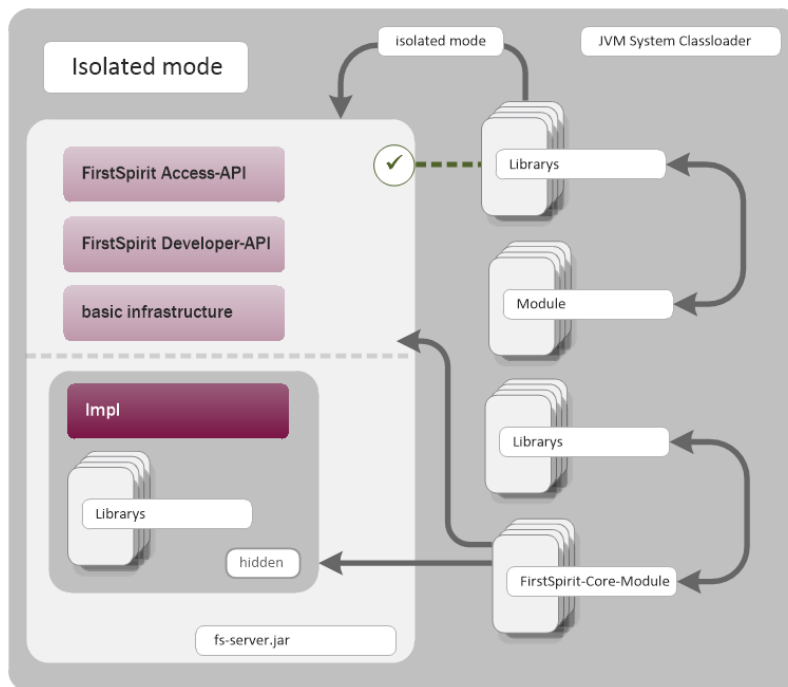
Isolated mode

isolated mode

JVM System Classloader

FirstSpirit Access-API

FirstSpirit Developer-API

basic infrastructure

Librarys

Module

Impl

Librarys

Librarys

hidden

FirstSpirit-Core-Module

fs-server.jar